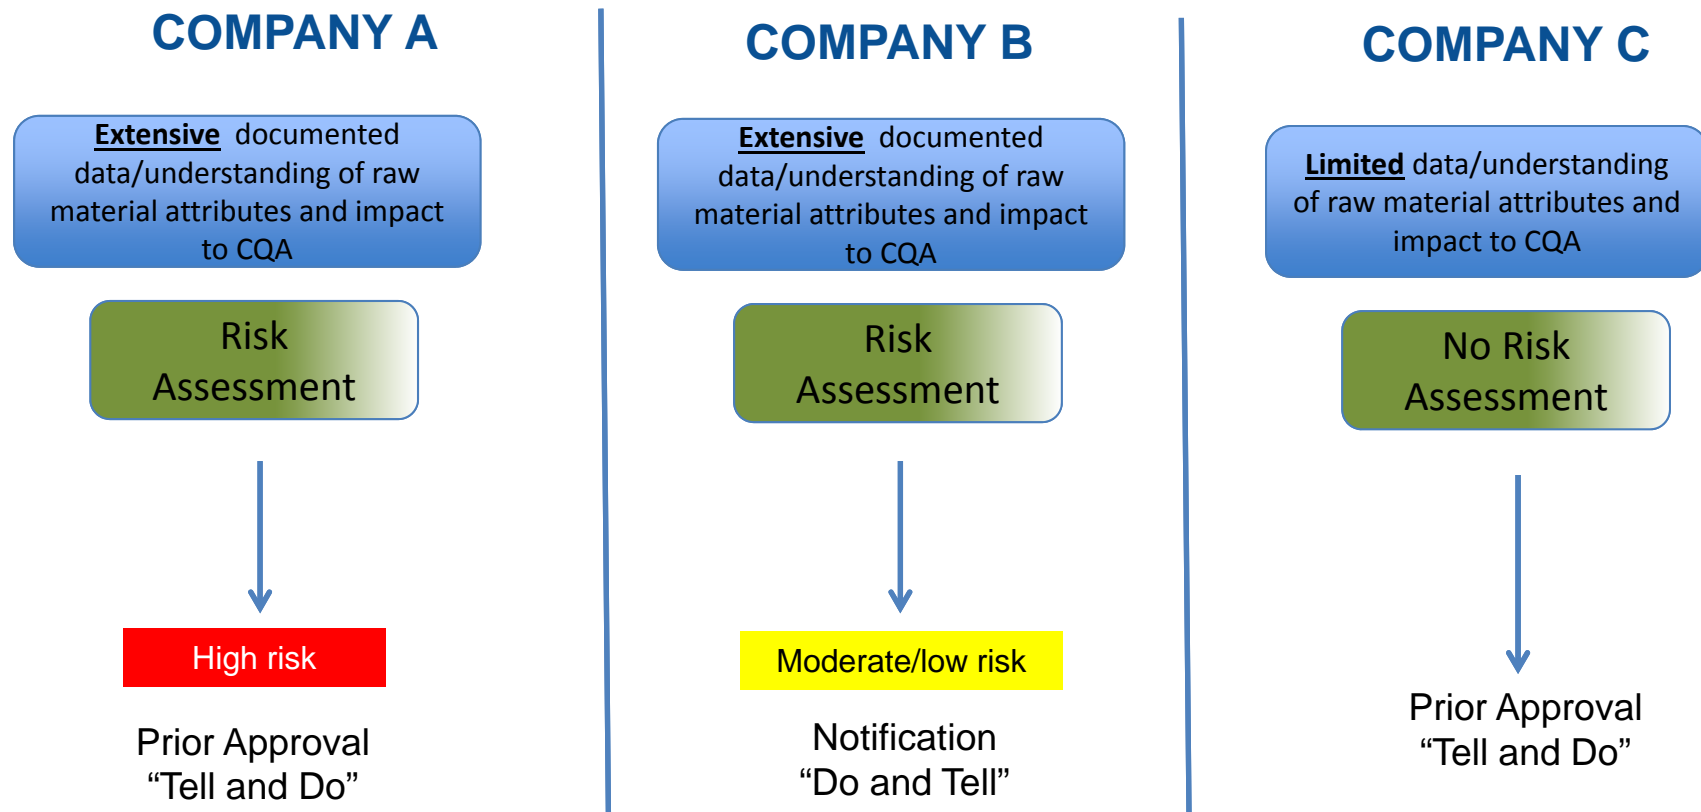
COMPANY A

Extensive documented data/understanding of raw material attributes and impact to CQA

Risk Assessment

High risk

Prior Approval
“Tell and Do”

COMPANY B

Extensive documented data/understanding of raw material attributes and impact to CQA

Risk Assessment

Moderate/low risk

Notification
“Do and Tell”

COMPANY C

Limited data/understanding of raw material attributes and impact to CQA

No Risk Assessment

Prior Approval
“Tell and Do”